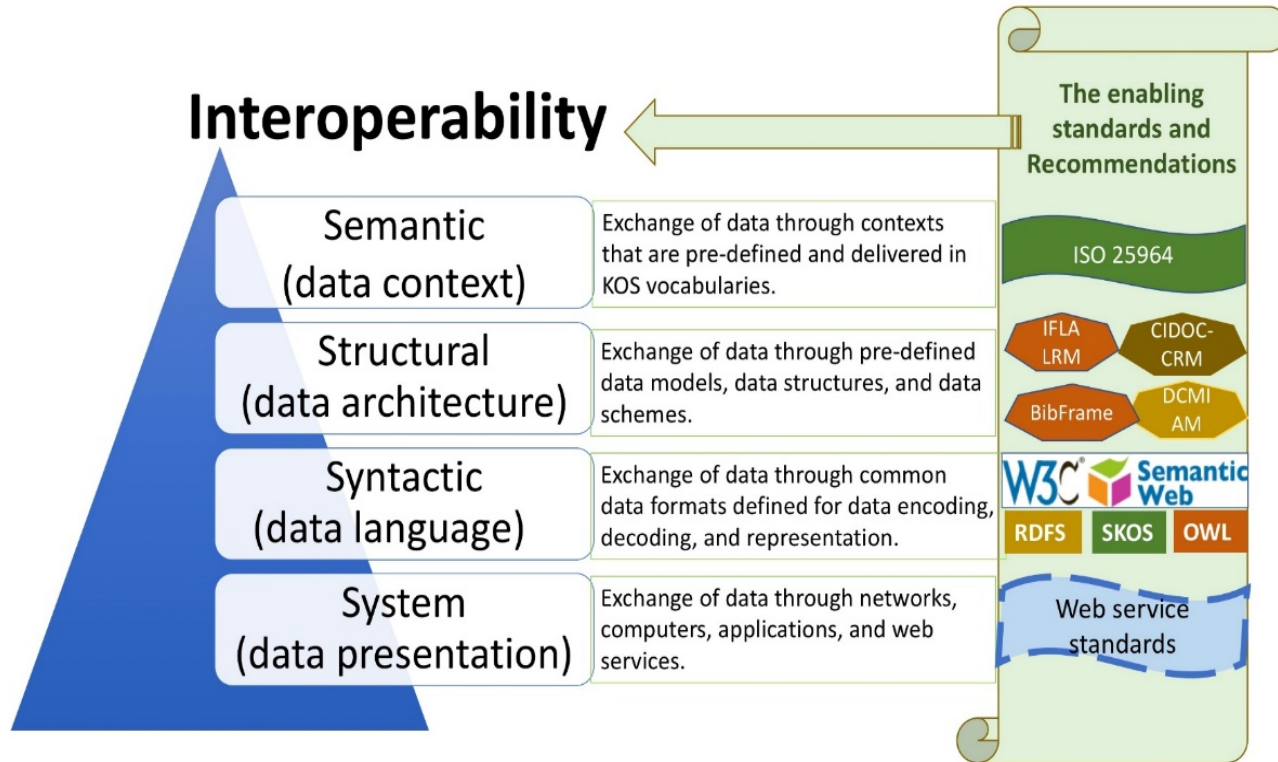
Interoperability

Semantic (data context)

Exchange of data through contexts that are pre-defined and delivered in KOS vocabularies.

Structural (data architecture)

Exchange of data through pre-defined data models, data structures, and data schemes.

Syntactic (data language)

Exchange of data through common data formats defined for data encoding, decoding, and representation.

System (data presentation)

Exchange of data through networks, computers, applications, and web services.

The enabling standards and Recommendations

ISO 25964

IFLA LRM

CIDOC-CRM

BibFrame

DCMI AM

W3C Semantic Web

RDFS

SKOS

OWL

Web service standards